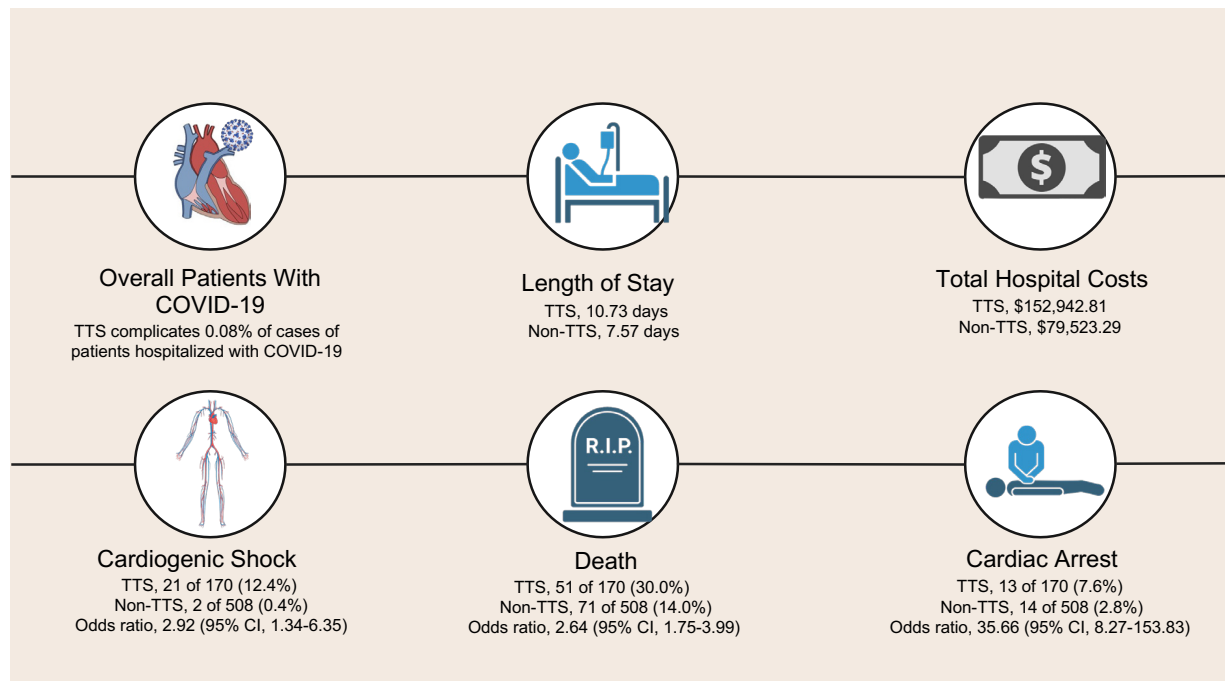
Overall Patients With COVID-19
TTS complicates 0.08% of cases of patients hospitalized with COVID-19

Length of Stay
TTS, 10.73 days
Non-TTS, 7.57 days

$

Total Hospital Costs
TTS, $152,942.81
Non-TTS, $79,523.29

Cardiogenic Shock
TTS, 21 of 170 (12.4%)
Non-TTS, 2 of 508 (0.4%)
Odds ratio, 2.92 (95% CI, 1.34-6.35)

R.I.P.

Death
TTS, 51 of 170 (30.0%)
Non-TTS, 71 of 508 (14.0%)
Odds ratio, 2.64 (95% CI, 1.75-3.99)

Cardiac Arrest
TTS, 13 of 170 (7.6%)
Non-TTS, 14 of 508 (2.8%)
Odds ratio, 35.66 (95% CI, 8.27-153.83)